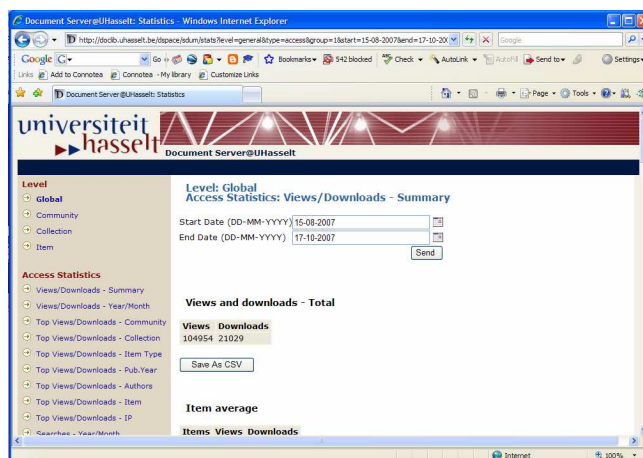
Document Server@UHasselt: Statistics - Windows Internet Explorer

http://doclib.uhasselt.be/dspace/sdum/stats?level=general&type=access&group=1&start=15-08-2007&end=17-10-20

Google

Google G Go Bookmarks 542 blocked Check AutoLink AutoFill Send to Settings

Links Add to Connotea Connotea - My library Customize Links

Document Server@UHasselt: Statistics

Page Tools

universiteit hasselt

Document Server@UHasselt

Level
Global
Community
Collection
Item

Access Statistics
Views/Downloads - Summary
Views/Downloads - Year/Month
Top Views/Downloads - Community
Top Views/Downloads - Collection
Top Views/Downloads - Item Type
Top Views/Downloads - Pub.Year
Top Views/Downloads - Authors
Top Views/Downloads - Item
Top Views/Downloads - IP
Searches - Year/Month

Level: Global
Access Statistics: Views/Downloads - Summary

Start Date (DD-MM-YYYY) 15-08-2007
End Date (DD-MM-YYYY) 17-10-2007
Send

Views and downloads - Total

| Views | Downloads |
|---|---|
| 104954 | 21029 |

Save As CSV

Item average

Items Views Downloads

Internet 100%